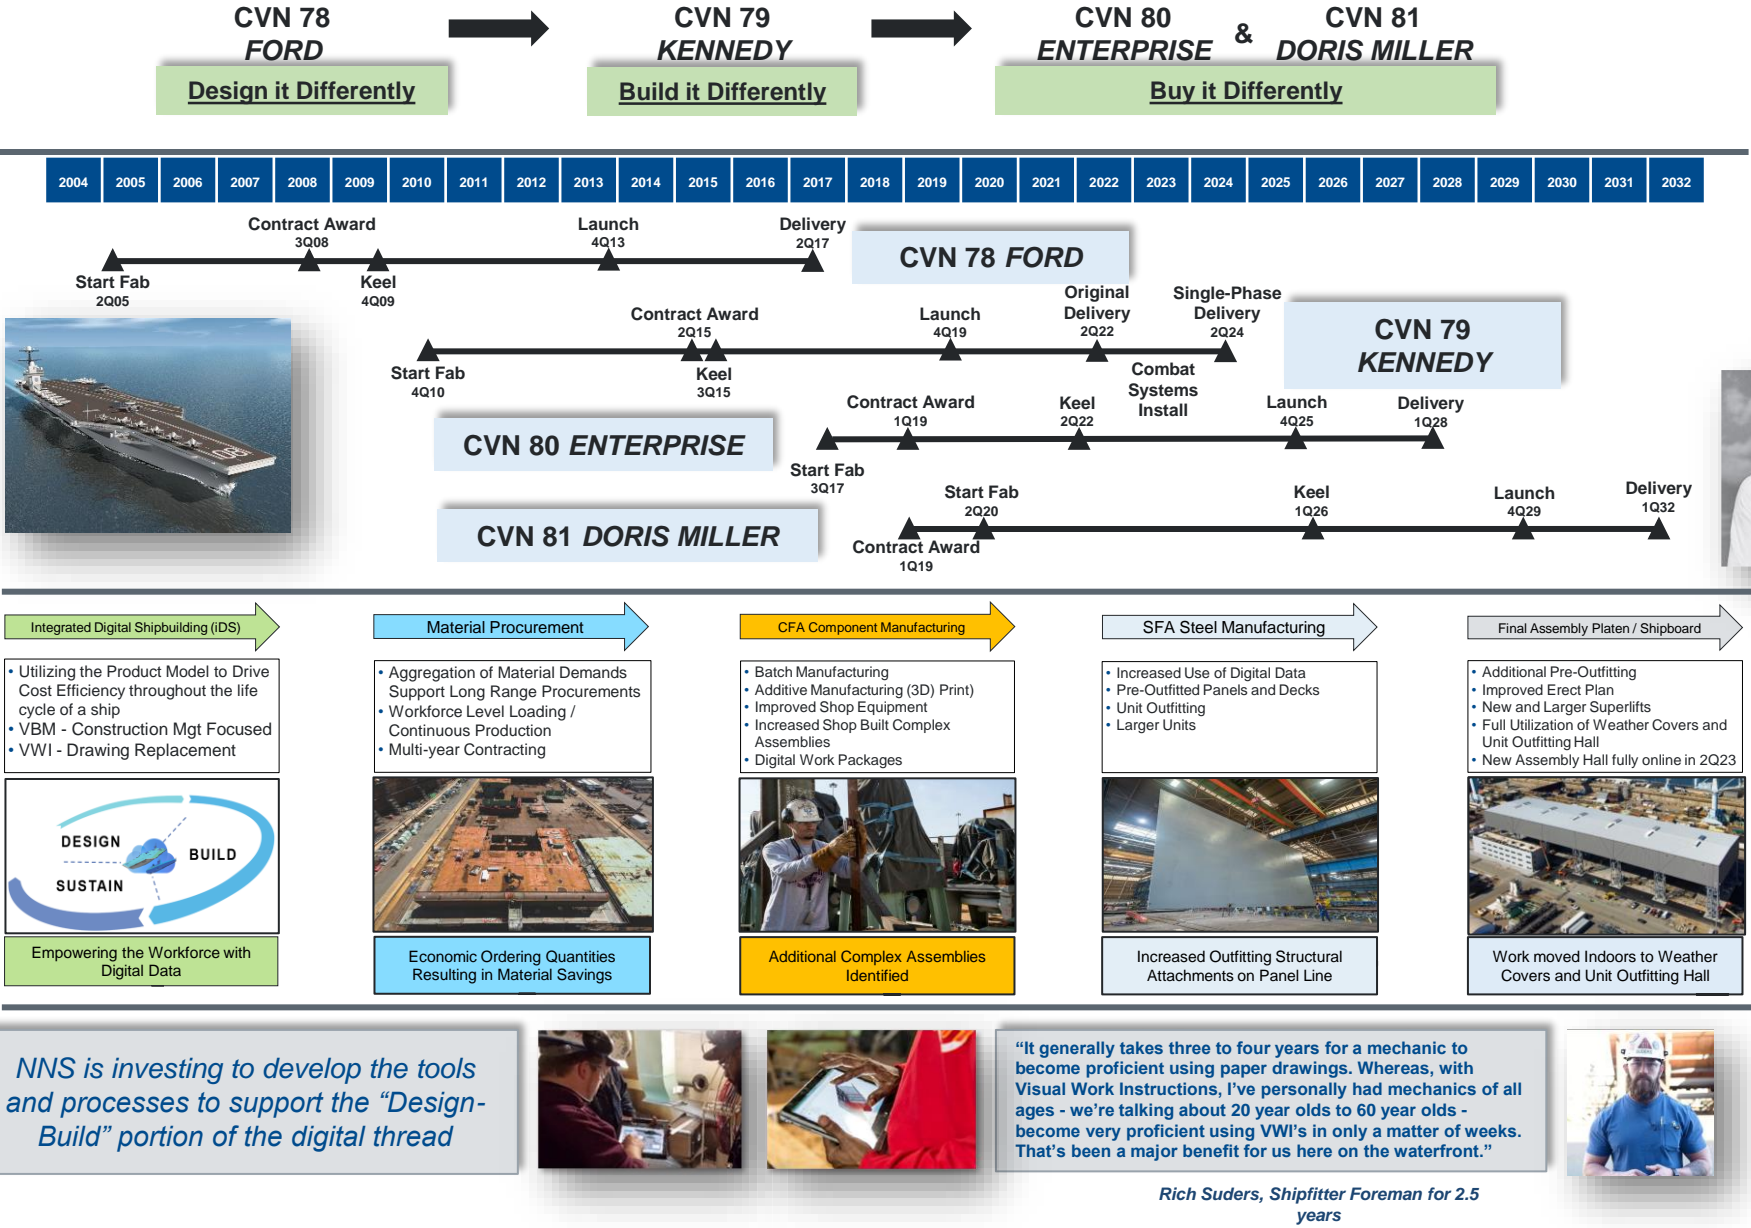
CVN 78 FORD

Design it Differently

CVN 79 KENNEDY

Build it Differently

CVN 80 ENTERPRISE & CVN 81 DORIS MILLER

Buy it Differently

| 2004 | 2005 | 2006 | 2007 | 2008 | 2009 | 2010 | 2011 | 2012 | 2013 | 2014 | 2015 | 2016 | 2017 | 2018 | 2019 | 2020 | 2021 | 2022 | 2023 | 2024 | 2025 | 2026 | 2027 | 2028 | 2029 | 2030 | 2031 | 2032 |
|---|---|---|---|---|---|---|---|---|---|---|---|---|---|---|---|---|---|---|---|---|---|---|---|---|---|---|---|---|

Contract Award 3Q08
Launch 4Q13
Delivery 2Q17
Start Fab 2Q05
Keel 4Q09

CVN 78 FORD

Contract Award 2Q15
Launch 4Q19
Original Delivery 2Q22
Single-Phase Delivery 2Q24
Start Fab 4Q10
Keel 3Q15
Combat Systems Install

CVN 79 KENNEDY

Contract Award 1Q19
Keel 2Q22
Launch 4Q25
Delivery 1Q28
Start Fab 3Q17

CVN 80 ENTERPRISE

Start Fab 2Q20
Keel 1Q26
Launch 4Q29
Delivery 1Q32
Contract Award 1Q19

CVN 81 DORIS MILLER

Integrated Digital Shipbuilding (iDS)
• Utilizing the Product Model to Drive Cost Efficiency throughout the life cycle of a ship
• VBM - Construction Mgt Focused
• VWI - Drawing Replacement
DESIGN
BUILD
SUSTAIN
Empowering the Workforce with Digital Data

Material Procurement
• Aggregation of Material Demands Support Long Range Procurements
• Workforce Level Loading / Continuous Production
• Multi-year Contracting
Economic Ordering Quantities Resulting in Material Savings

CFA Component Manufacturing
• Batch Manufacturing
• Additive Manufacturing (3D) Print)
• Improved Shop Equipment
• Increased Shop Built Complex Assemblies
• Digital Work Packages
Additional Complex Assemblies Identified

SFA Steel Manufacturing
• Increased Use of Digital Data
• Pre-Outfitted Panels and Decks
• Unit Outfitting
• Larger Units
Increased Outfitting Structural Attachments on Panel Line

Final Assembly Platen / Shipboard
• Additional Pre-Outfitting
• Improved Erect Plan
• New and Larger Superlifts
• Full Utilization of Weather Covers and Unit Outfitting Hall
• New Assembly Hall fully online in 2Q23
Work moved Indoors to Weather Covers and Unit Outfitting Hall

NNS is investing to develop the tools and processes to support the “Design-Build” portion of the digital thread

“It generally takes three to four years for a mechanic to become proficient using paper drawings. Whereas, with Visual Work Instructions, I’ve personally had mechanics of all ages - we’re talking about 20 year olds to 60 year olds - become very proficient using VWI’s in only a matter of weeks. That’s been a major benefit for us here on the waterfront.”

Rich Suders, Shipfitter Foreman for 2.5 years